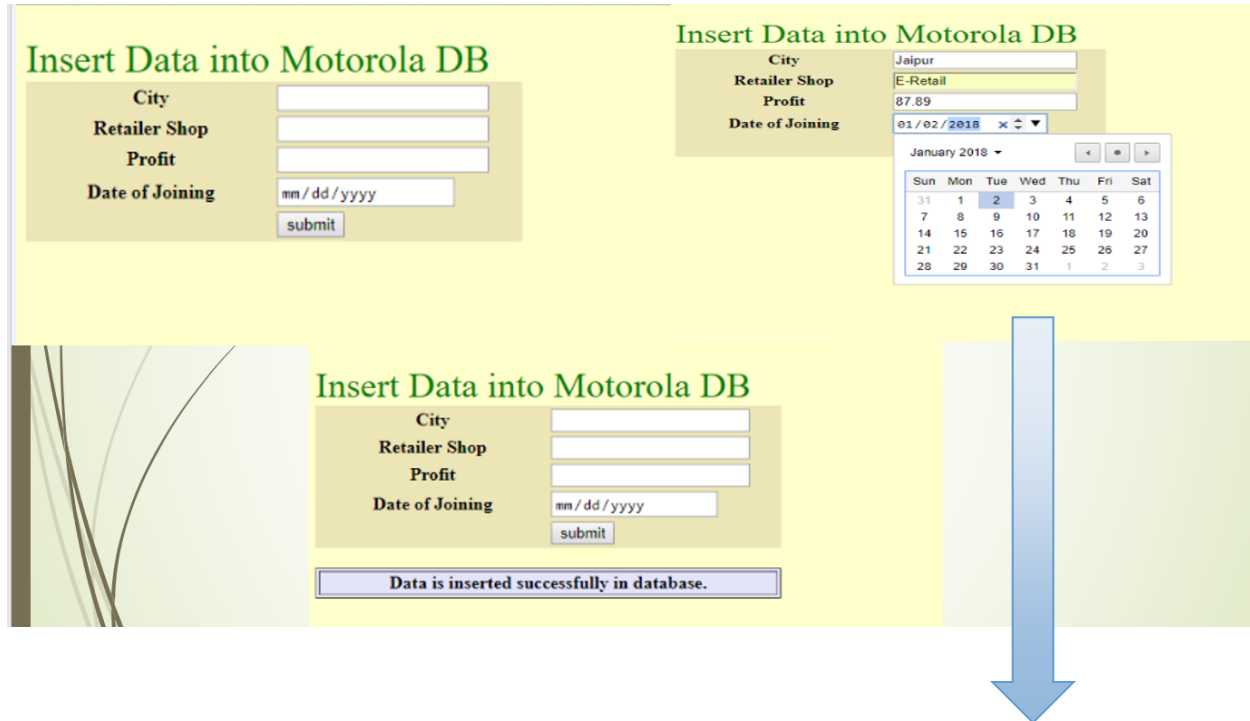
Insert Data into Motorola DB

City
Retailer Shop
Profit
Date of Joining mm/dd/yyyy
submit

Insert Data into Motorola DB

City Jaipur
Retailer Shop E-Retail
Profit 87.89
Date of Joining 01/02/2018

January 2018

| Sun | Mon | Tue | Wed | Thu | Fri | Sat |
|---|---|---|---|---|---|---|
| 31 | 1 | 2 | 3 | 4 | 5 | 6 |
| 7 | 8 | 9 | 10 | 11 | 12 | 13 |
| 14 | 15 | 16 | 17 | 18 | 19 | 20 |
| 21 | 22 | 23 | 24 | 25 | 26 | 27 |
| 28 | 29 | 30 | 31 | 1 | 2 | 3 |

Insert Data into Motorola DB

City
Retailer Shop
Profit
Date of Joining mm/dd/yyyy
submit

Data is inserted successfully in database.